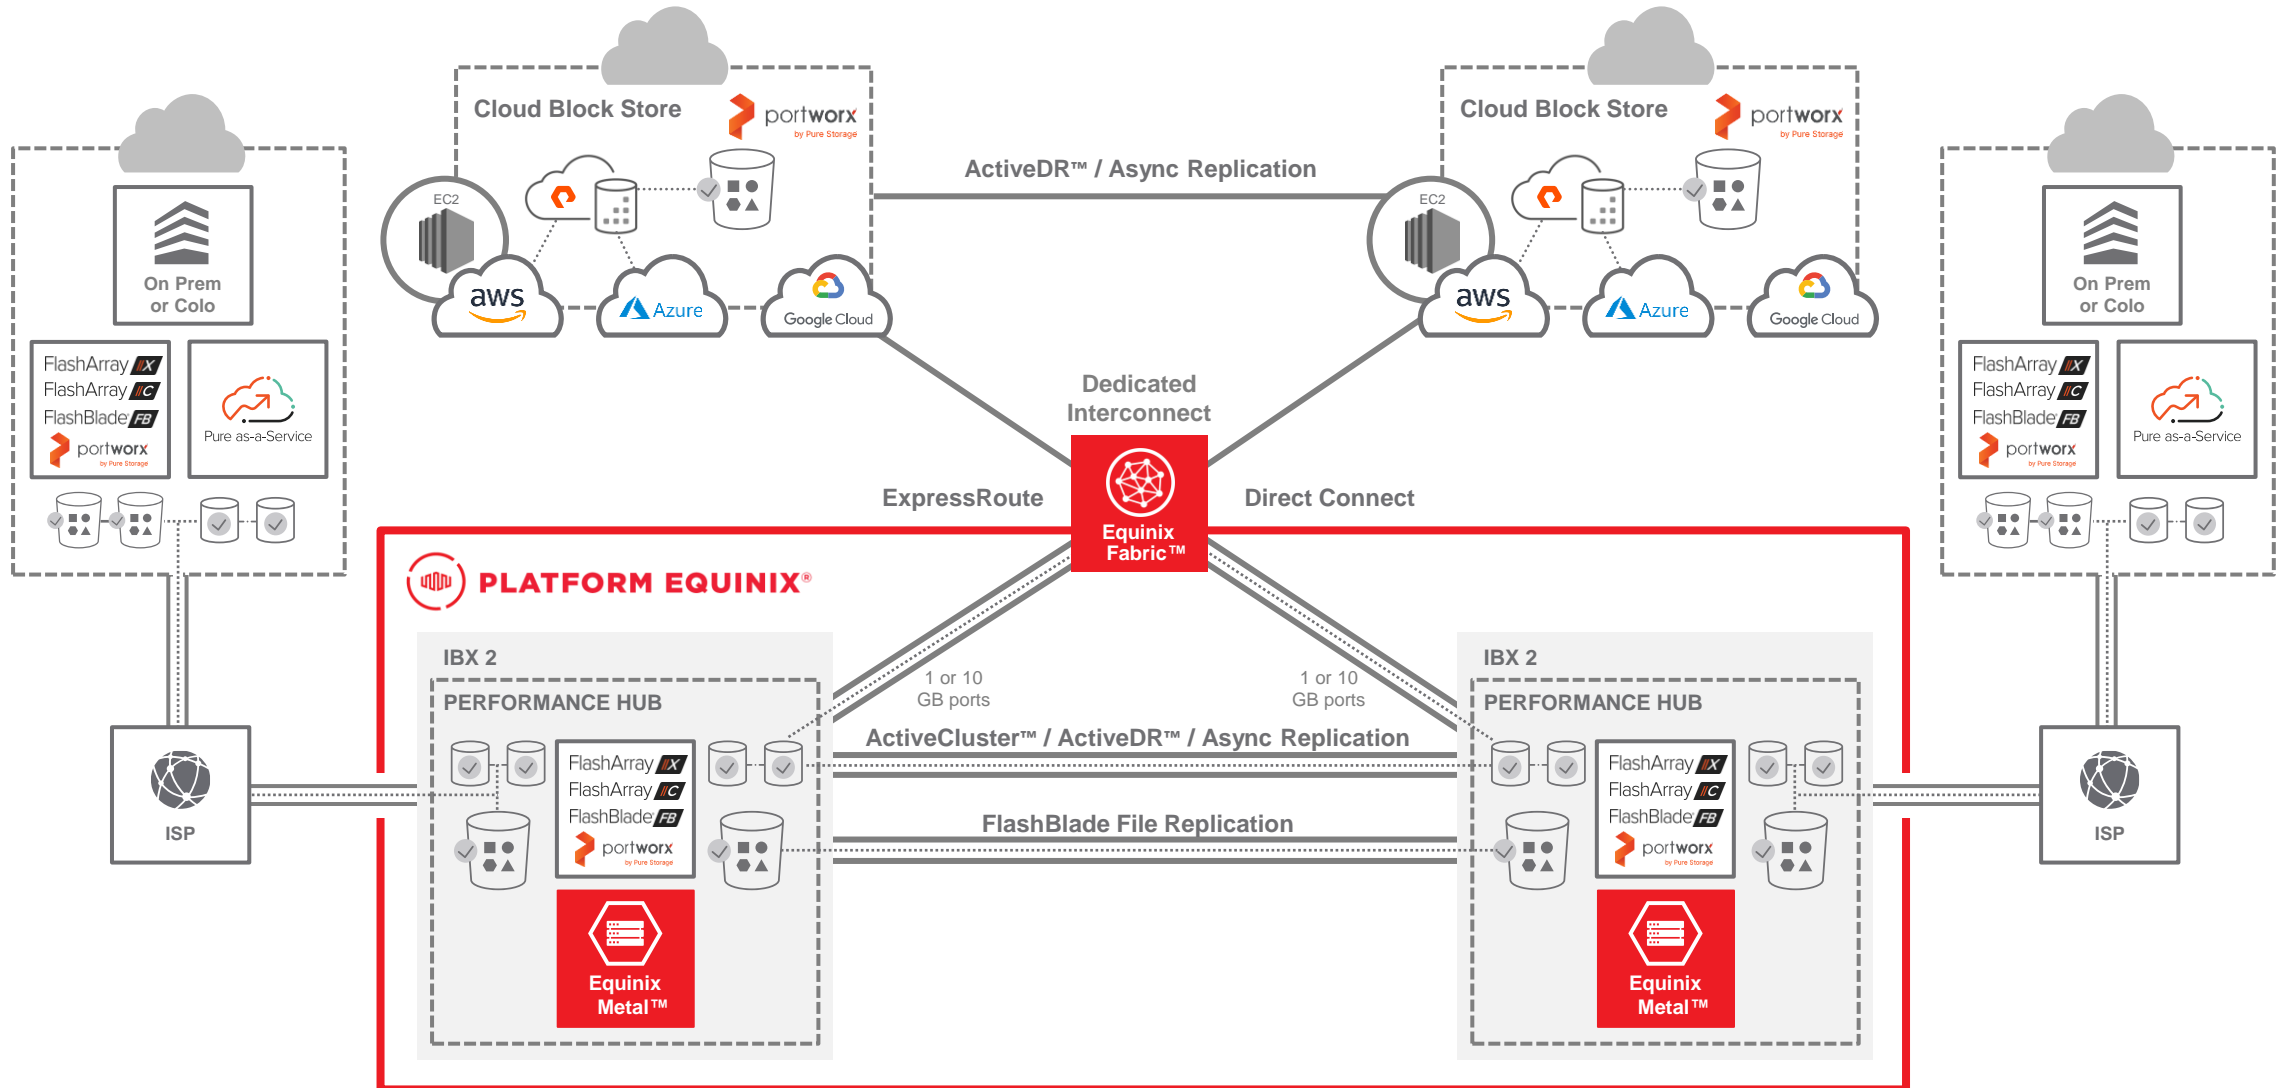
Cloud Block Store

portworx by Pure Storage

EC2

aws

Azure

Google Cloud

ActiveDR™ / Async Replication

Cloud Block Store

portworx by Pure Storage

EC2

aws

Azure

Google Cloud

On Prem or Colo

FlashArray //X
FlashArray //C
FlashBlade //FB
portworx by Pure Storage

Pure as-a-Service

On Prem or Colo

FlashArray //X
FlashArray //C
FlashBlade //FB
portworx by Pure Storage

Pure as-a-Service

Dedicated Interconnect

ExpressRoute

Equinix Fabric™

Direct Connect

PLATFORM EQUINIX®

IBX 2

PERFORMANCE HUB

1 or 10 GB ports

1 or 10 GB ports

IBX 2

PERFORMANCE HUB

ActiveCluster™ / ActiveDR™ / Async Replication

FlashArray //X
FlashArray //C
FlashBlade //FB
portworx by Pure Storage

FlashArray //X
FlashArray //C
FlashBlade //FB
portworx by Pure Storage

FlashBlade File Replication

ISP

ISP

Equinix Metal™

Equinix Metal™